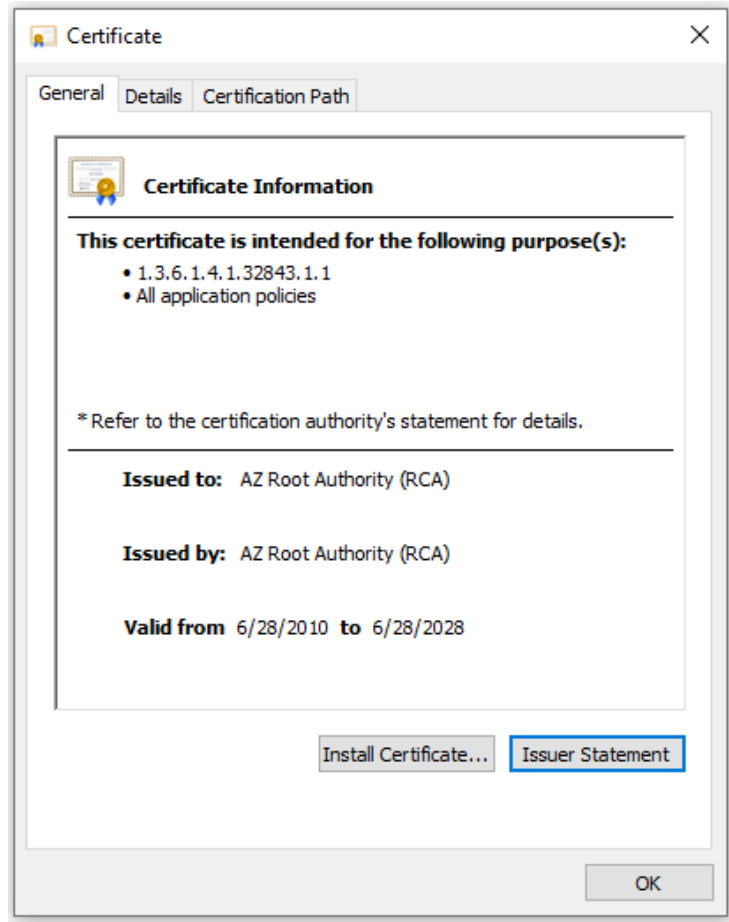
Certificate

General Details Certification Path

Certificate Information

This certificate is intended for the following purpose(s):
• 1.3.6.1.4.1.32843.1.1
• All application policies

* Refer to the certification authority's statement for details.

Issued to: AZ Root Authority (RCA)

Issued by: AZ Root Authority (RCA)

Valid from 6/28/2010 to 6/28/2028

Install Certificate... Issuer Statement

OK